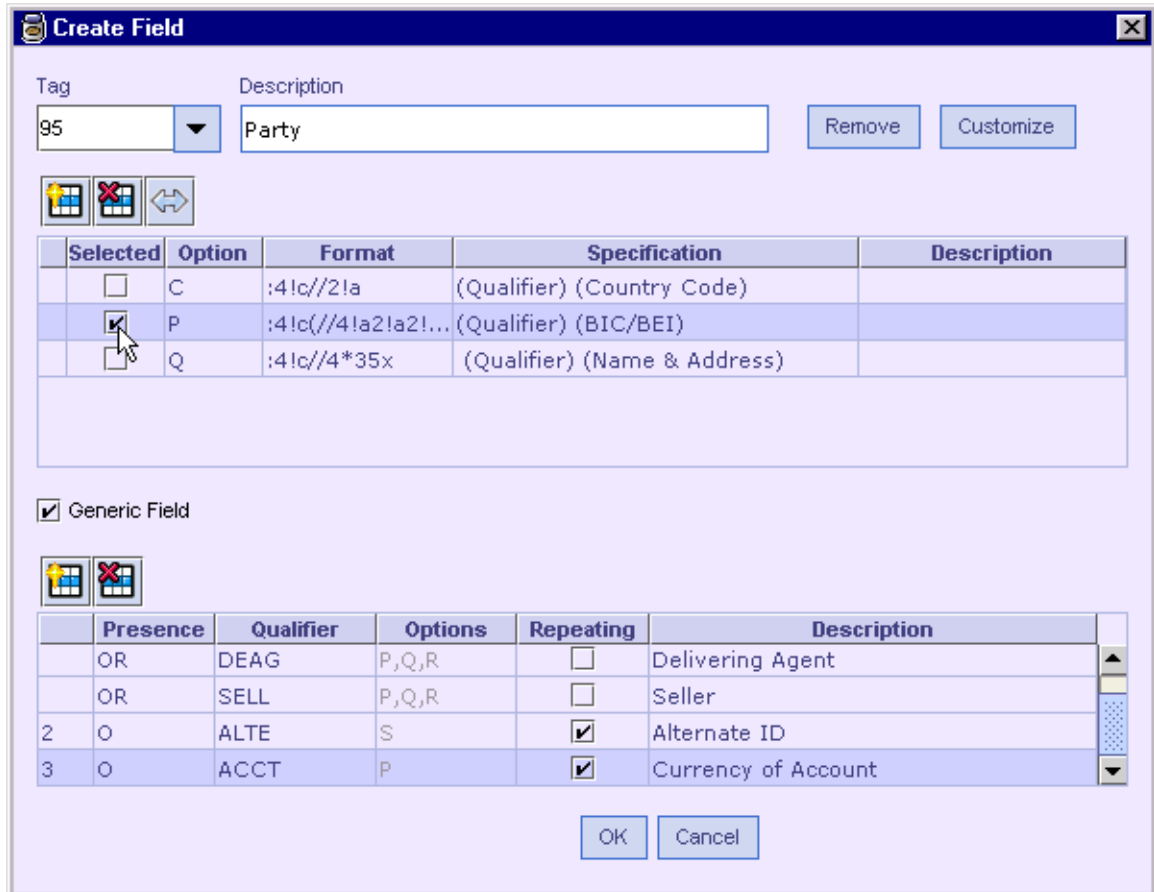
Create Field

Tag
95

Description
Party

Remove
Customize

| | Selected | Option | Format | Specification | Description |
|---|---|---|---|---|---|
| | ☐ | C | :4!c//2!a | (Qualifier) (Country Code) | |
| | ☑ | P | :4!c(//4!a2!a2!... | (Qualifier) (BIC/BEI) | |
| | ☐ | Q | :4!c//4*35x | (Qualifier) (Name & Address) | |

☑ Generic Field

| | Presence | Qualifier | Options | Repeating | Description |
|---|---|---|---|---|---|
| | OR | DEAG | P,Q,R | ☐ | Delivering Agent |
| | OR | SELL | P,Q,R | ☐ | Seller |
| 2 | O | ALTE | S | ☑ | Alternate ID |
| 3 | O | ACCT | P | ☑ | Currency of Account |

OK
Cancel